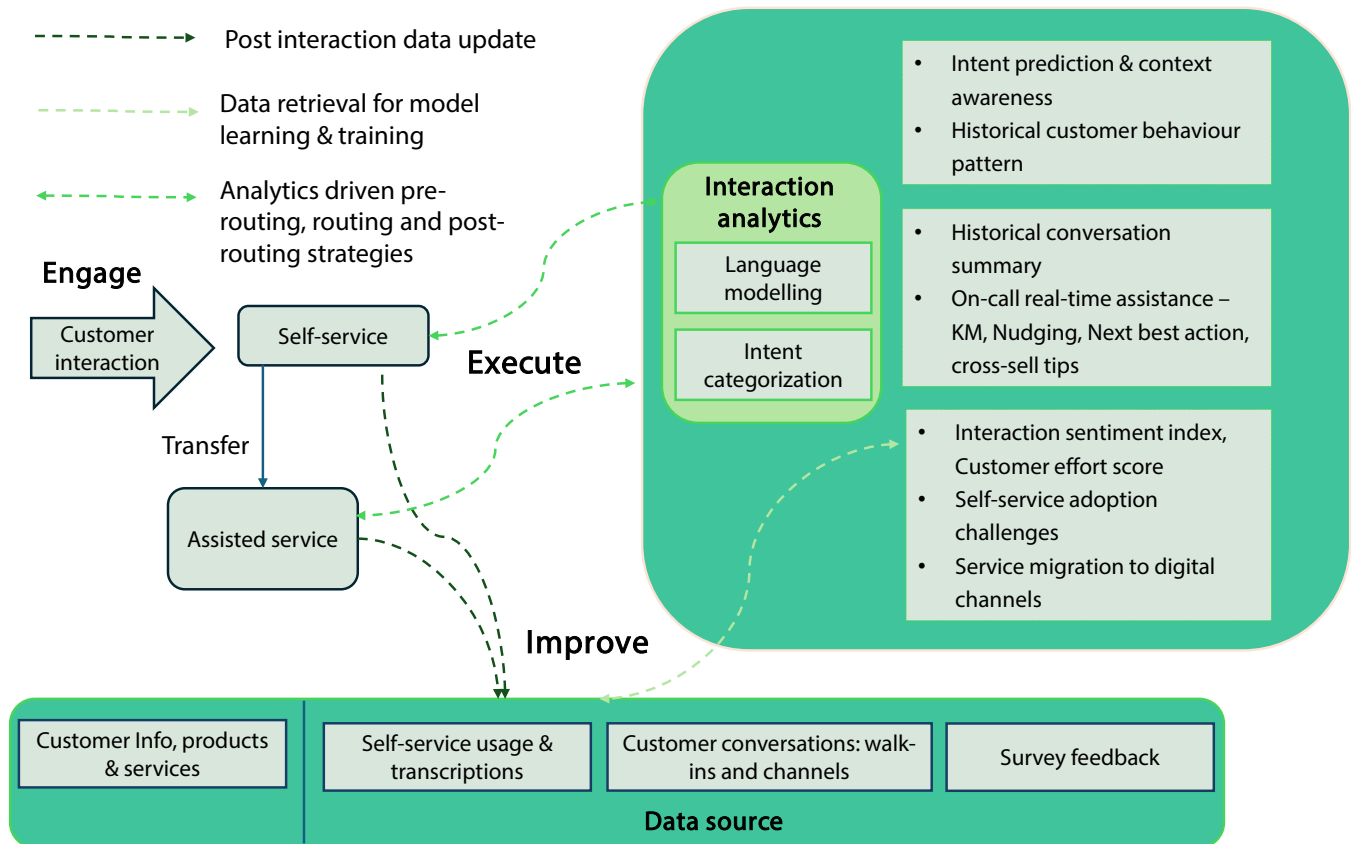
Post interaction data update

Data retrieval for model learning & training

Analytics driven pre-routing, routing and post-routing strategies

Engage

Customer interaction

Self-service

Transfer

Assisted service

Execute

Interaction analytics

Language modelling

Intent categorization

• Intent prediction & context awareness
• Historical customer behaviour pattern

• Historical conversation summary
• On-call real-time assistance – KM, Nudging, Next best action, cross-sell tips

• Interaction sentiment index, Customer effort score
• Self-service adoption challenges
• Service migration to digital channels

Improve

Customer Info, products & services

Self-service usage & transcriptions

Customer conversations: walk-ins and channels

Survey feedback

Data source